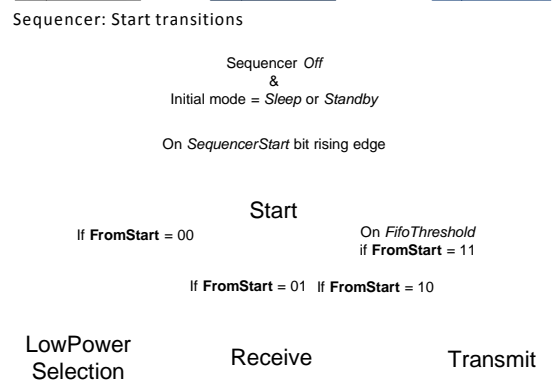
Sequencer: Start transitions

Sequencer *Off*
&
Initial mode = *Sleep* or *Standby*

On *SequencerStart* bit rising edge

Start

If **FromStart** = 00

On *FifoThreshold* if **FromStart** = 11

If **FromStart** = 01

If **FromStart** = 10

LowPower Selection

Receive

Transmit